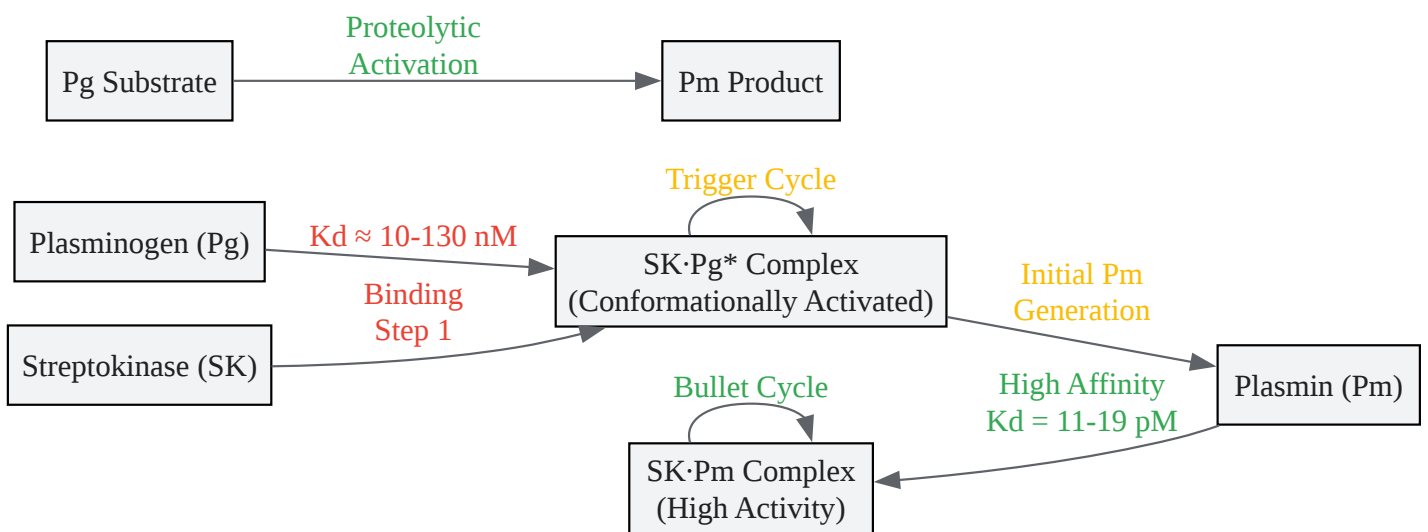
Pg Substrate

Proteolytic Activation

Pm Product

Trigger Cycle

Plasminogen (Pg)

Kd ≈ 10-130 nM

SK·Pg* Complex (Conformationally Activated)

Binding Step 1

Initial Pm Generation

Streptokinase (SK)

Bullet Cycle

High Affinity Kd = 11-19 pM

Plasmin (Pm)

SK·Pm Complex (High Activity)